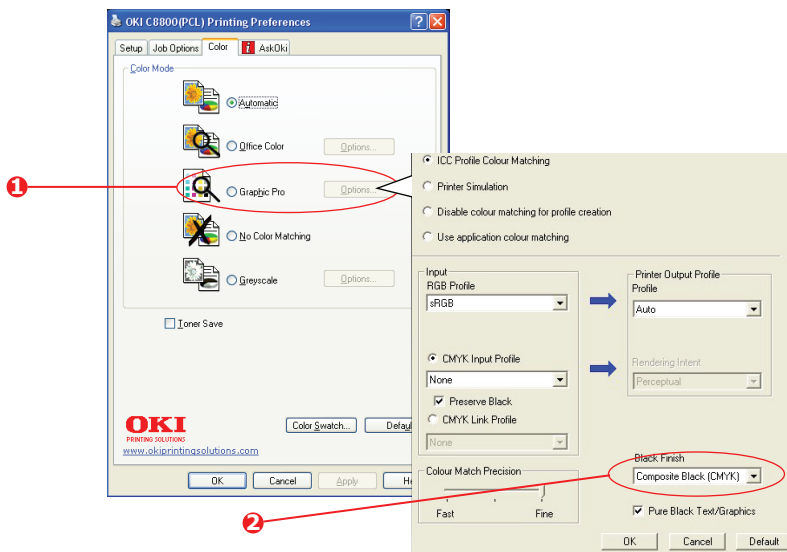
OKI C8800(PCL) Printing Preferences

Setup | Job Options | Color | AskOki

Color Mode

Automatic

Office Color
Options...

Graphic Pro
Options...

No Color Matching

Greyscale
Options...

Toner Save

OKI
PRINTING SOLUTIONS
www.okiprintingsolutions.com

Color Swatch...
Defaul

OK
Cancel
Apply
He

1

ICC Profile Colour Matching
Printer Simulation
Disable colour matching for profile creation
Use application colour matching

Input
RGB Profile
sRGB

CMYK Input Profile
None
Preserve Black
CMYK Link Profile
None

Printer Output Profile
Profile
Auto

Rendering Intent
Perceptual

Colour Match Precision
Fast
Fine

Black Finish
Composite Black (CMYK)
Pure Black Text/Graphics

2

OK
Cancel
Default